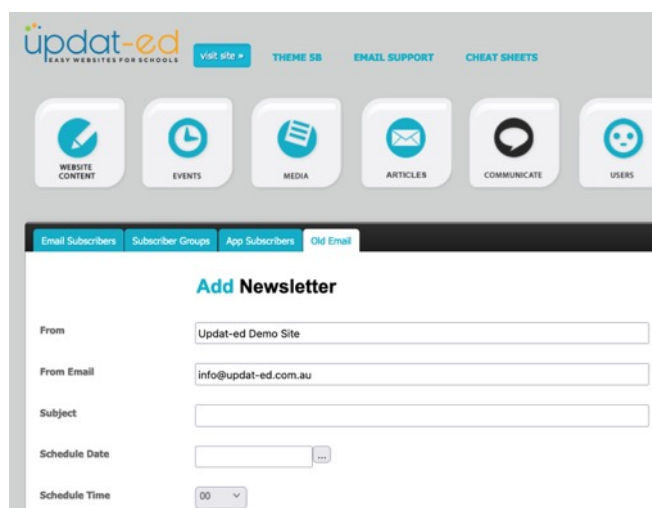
updat-ed
EASY WEBSITES FOR SCHOOLS

visit site »

THEME 5B

EMAIL SUPPORT

CHEAT SHEETS

WEBSITE CONTENT

EVENTS

MEDIA

ARTICLES

COMMUNICATE

USERS

Email Subscribers

Subscriber Groups

App Subscribers

Old Email

Add Newsletter

From

Updat-ed Demo Site

From Email

info@updat-ed.com.au

Subject

Schedule Date

...

Schedule Time

00